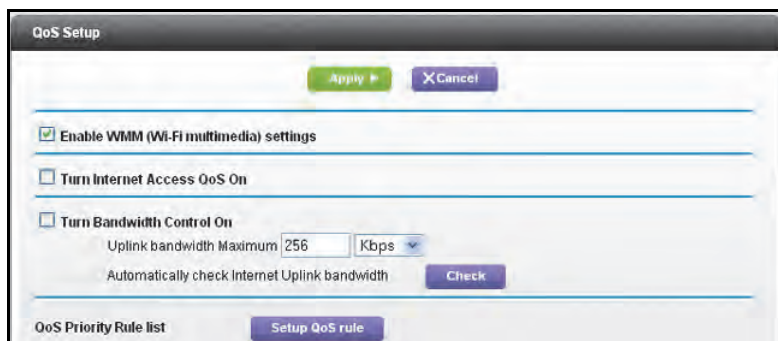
QoS Setup

Apply ▸ ✕Cancel

☑ Enable WMM (Wi-Fi multimedia) settings

☐ Turn Internet Access QoS On

☐ Turn Bandwidth Control On

Uplink bandwidth Maximum 256 Kbps

Automatically check Internet Uplink bandwidth Check

QoS Priority Rule list Setup QoS rule